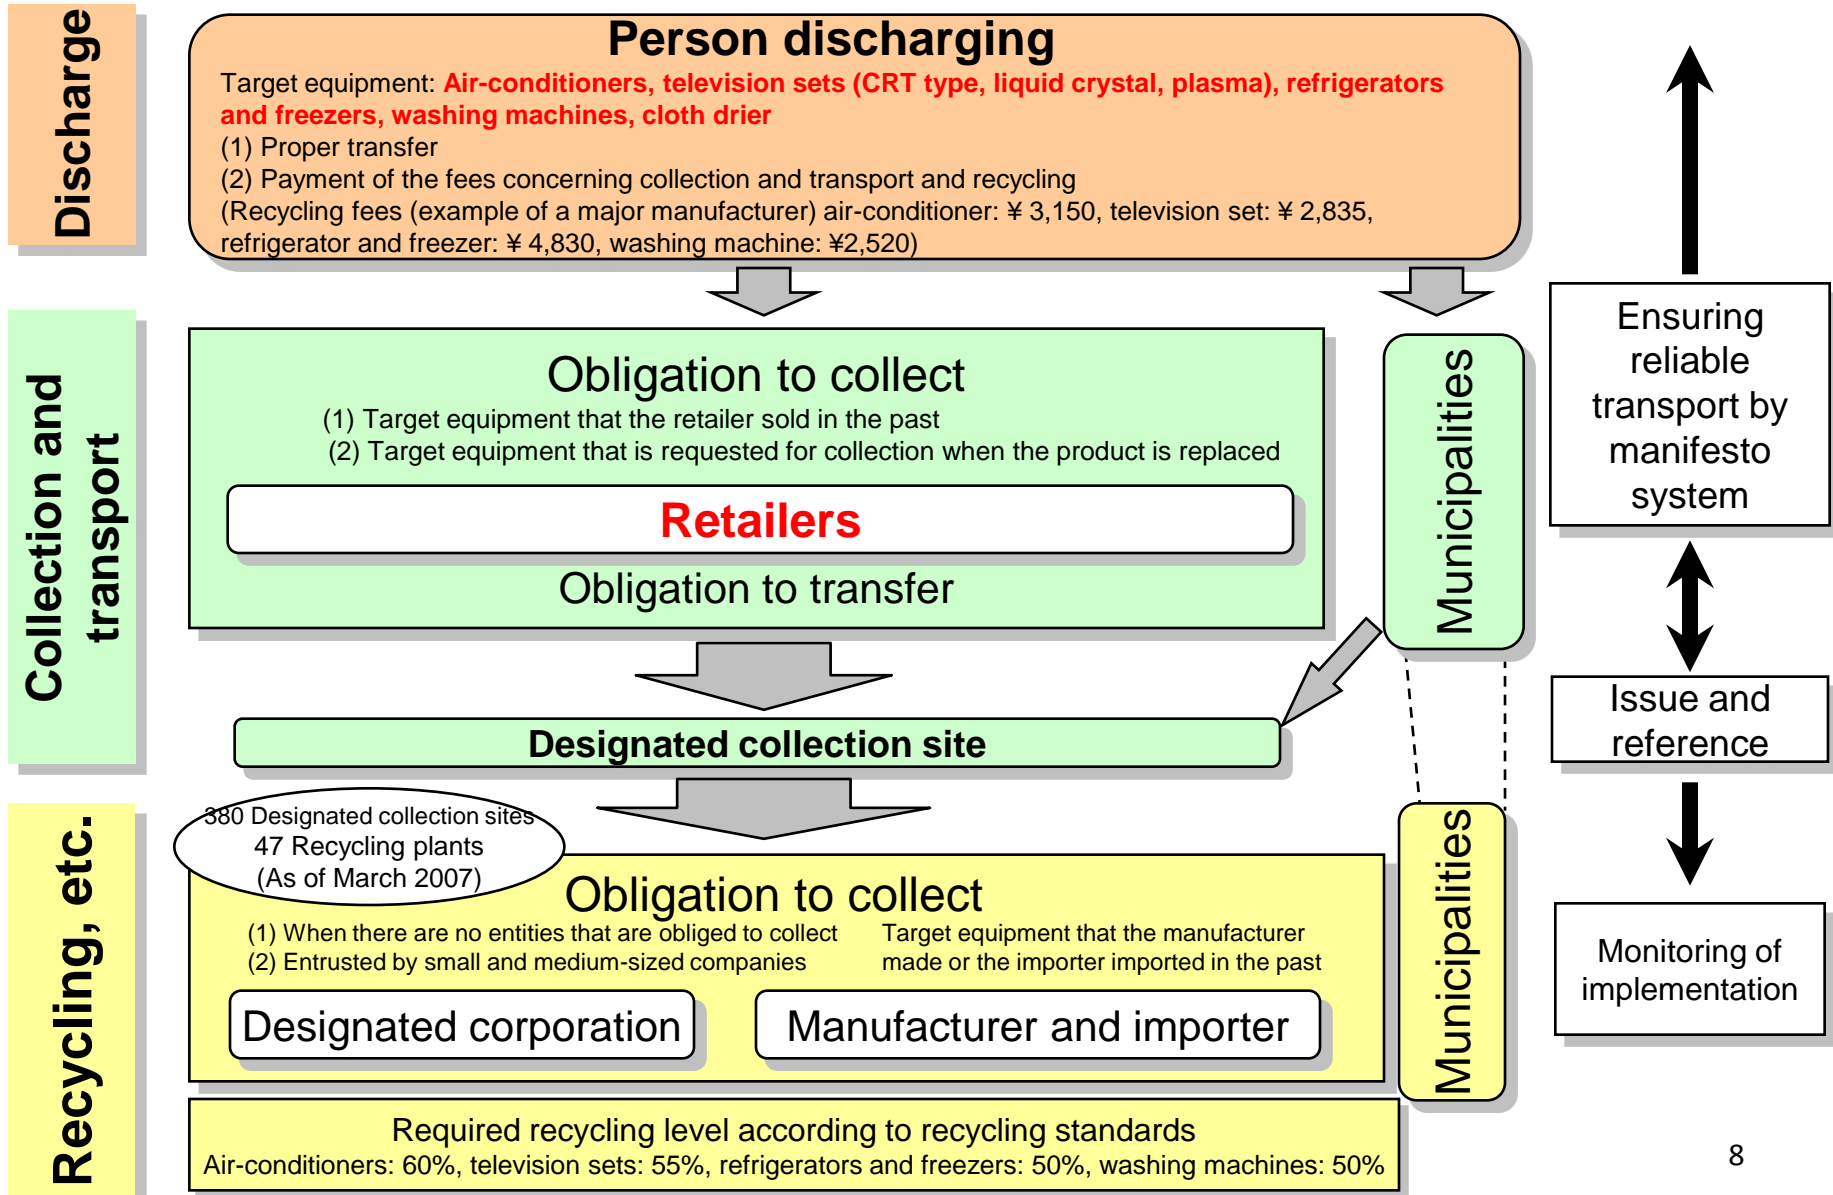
Discharge

Person discharging

Target equipment: Air-conditioners, television sets (CRT type, liquid crystal, plasma), refrigerators and freezers, washing machines, cloth drier
(1) Proper transfer
(2) Payment of the fees concerning collection and transport and recycling
(Recycling fees (example of a major manufacturer) air-conditioner: ¥ 3,150, television set: ¥ 2,835, refrigerator and freezer: ¥ 4,830, washing machine: ¥2,520)

Collection and transport

Obligation to collect
(1) Target equipment that the retailer sold in the past
(2) Target equipment that is requested for collection when the product is replaced

Retailers

Obligation to transfer

Municipalities

Ensuring reliable transport by manifesto system

Designated collection site

Issue and reference

Recycling, etc.

380 Designated collection sites
47 Recycling plants
(As of March 2007)

Obligation to collect
(1) When there are no entities that are obliged to collect
(2) Entrusted by small and medium-sized companies

Target equipment that the manufacturer made or the importer imported in the past

Designated corporation

Manufacturer and importer

Municipalities

Monitoring of implementation

Required recycling level according to recycling standards
Air-conditioners: 60%, television sets: 55%, refrigerators and freezers: 50%, washing machines: 50%

8